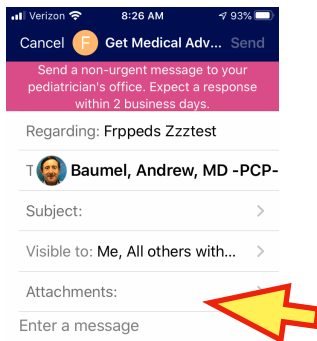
Verizon 8:26 AM 93%

Cancel F Get Medical Adv... Send

Send a non-urgent message to your pediatrician's office. Expect a response within 2 business days.

Regarding: Frppeds Zzztest

T Baumel, Andrew, MD -PCP-

Subject:

Visible to: Me, All others with...

Attachments:

Enter a message